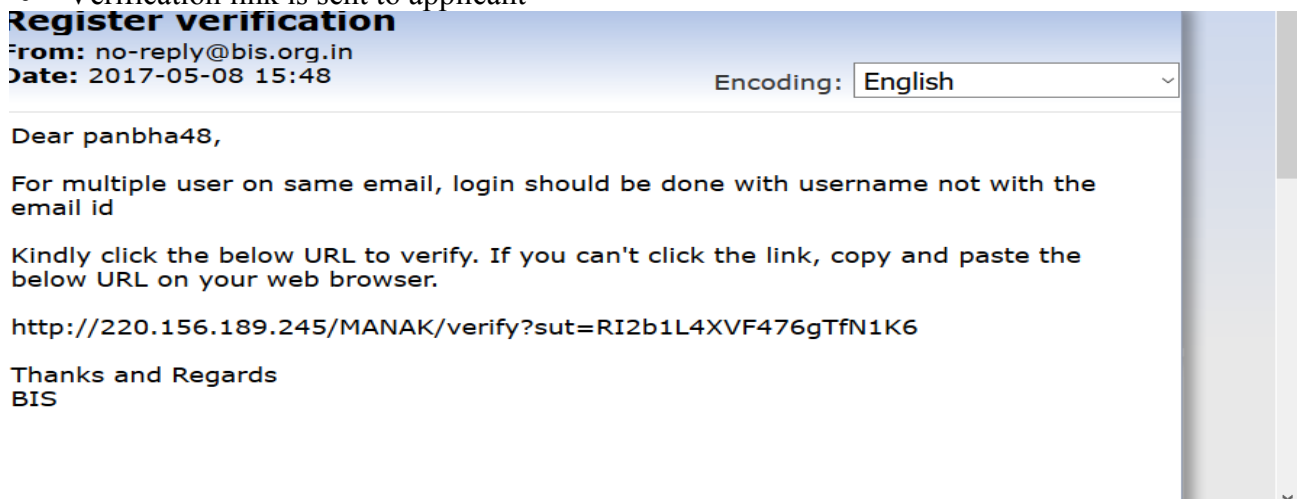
Verification link is sent to applicant

Register verification
From: no-reply@bis.org.in
Date: 2017-05-08 15:48

Encoding: English

Dear panbha48,

For multiple user on same email, login should be done with username not with the email id

Kindly click the below URL to verify. If you can't click the link, copy and paste the below URL on your web browser.

http://220.156.189.245/MANAK/verify?sut=RI2b1L4XVF476gTfN1K6

Thanks and Regards
BIS